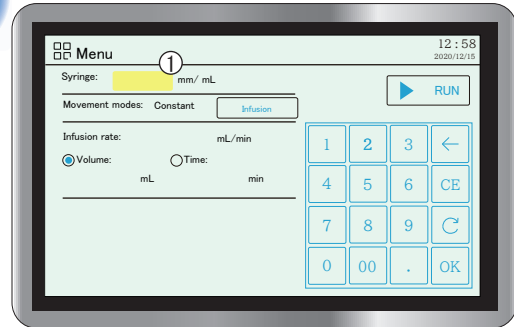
Menu

12 : 58
2020/12/15

Syringe: ① mm/ mL

RUN

Movement modes: Constant Infusion

Infusion rate: mL/min

Volume: Time:

mL min

| 1 | 2 | 3 | ← |
|---|---|---|---|
| 4 | 5 | 6 | CE |
| 7 | 8 | 9 | C |
| 0 | 00 | . | OK |